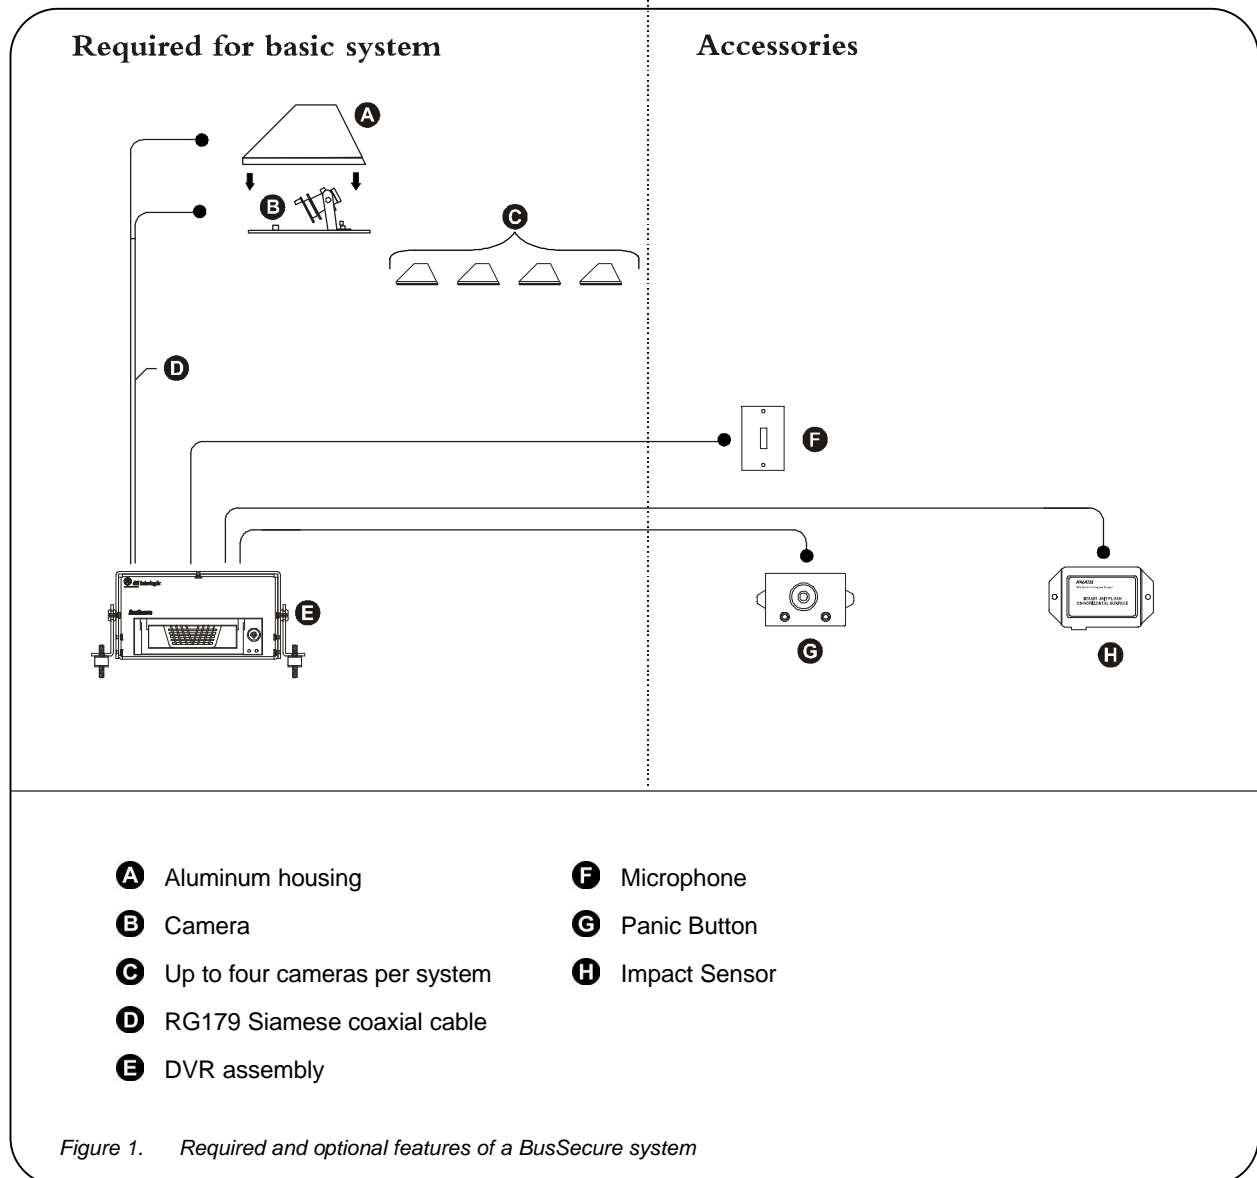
Required for basic system

Accessories

A

B

C

D

F

E

G

H

MOUNT UNIT FLUSH ON HORIZONTAL SURFACE

A Aluminum housing

B Camera

C Up to four cameras per system

D RG179 Siamese coaxial cable

E DVR assembly

F Microphone

G Panic Button

H Impact Sensor

Figure 1. Required and optional features of a BusSecure system